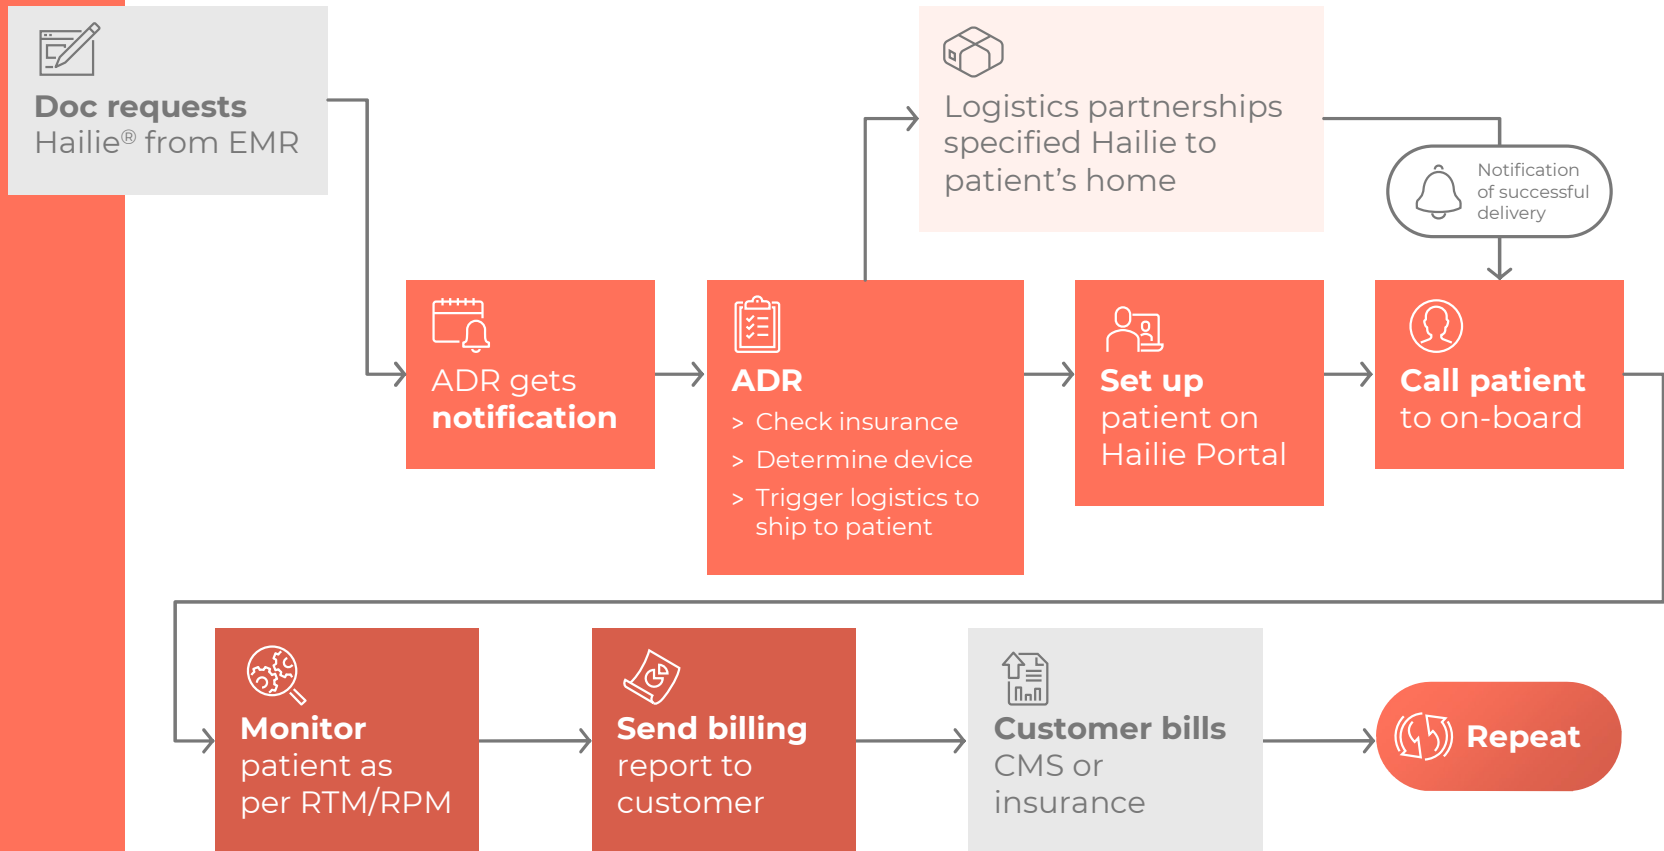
Doc requests Hailie® from EMR

Logistics partnerships specified Hailie to patient's home

Notification of successful delivery

ADR gets notification

ADR
> Check insurance
> Determine device
> Trigger logistics to ship to patient

Set up patient on Hailie Portal

Call patient to on-board

Monitor patient as per RTM/RPM

Send billing report to customer

Customer bills CMS or insurance

Repeat